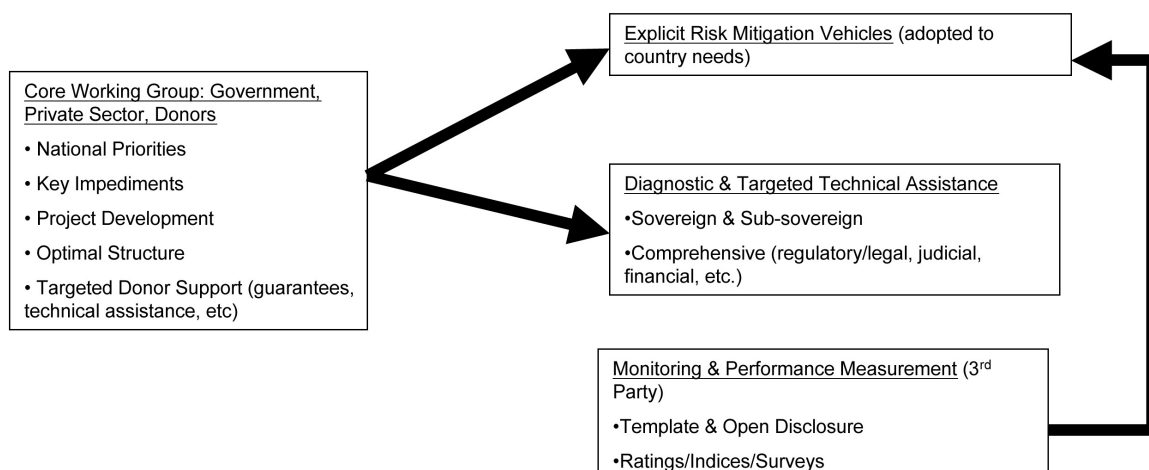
Core Working Group: Government, Private Sector, Donors

• National Priorities

• Key Impediments

• Project Development

• Optimal Structure

• Targeted Donor Support (guarantees, technical assistance, etc)

Explicit Risk Mitigation Vehicles (adopted to country needs)

Diagnostic & Targeted Technical Assistance

•Sovereign & Sub-sovereign

•Comprehensive (regulatory/legal, judicial, financial, etc.)

Monitoring & Performance Measurement (3$^{rd}$ Party)

•Template & Open Disclosure

•Ratings/Indices/Surveys